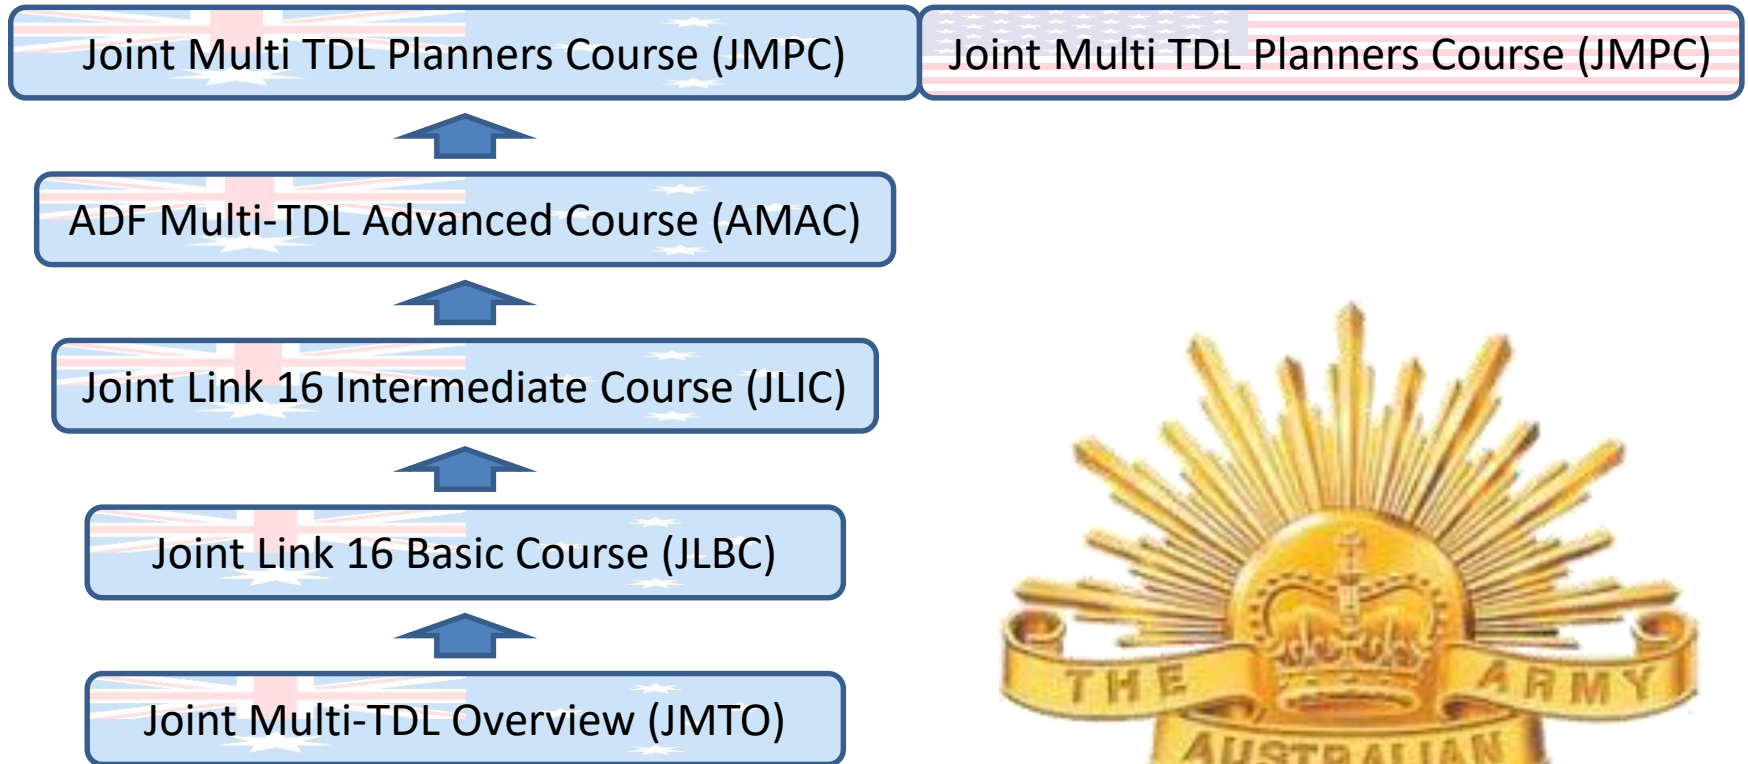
Joint Multi TDL Planners Course (JMPC)

Joint Multi TDL Planners Course (JMPC)

ADF Multi-TDL Advanced Course (AMAC)

Joint Link 16 Intermediate Course (JLIC)

Joint Link 16 Basic Course (JLBC)

Joint Multi-TDL Overview (JMTO)

THE ARMY

AUSTRALIAN